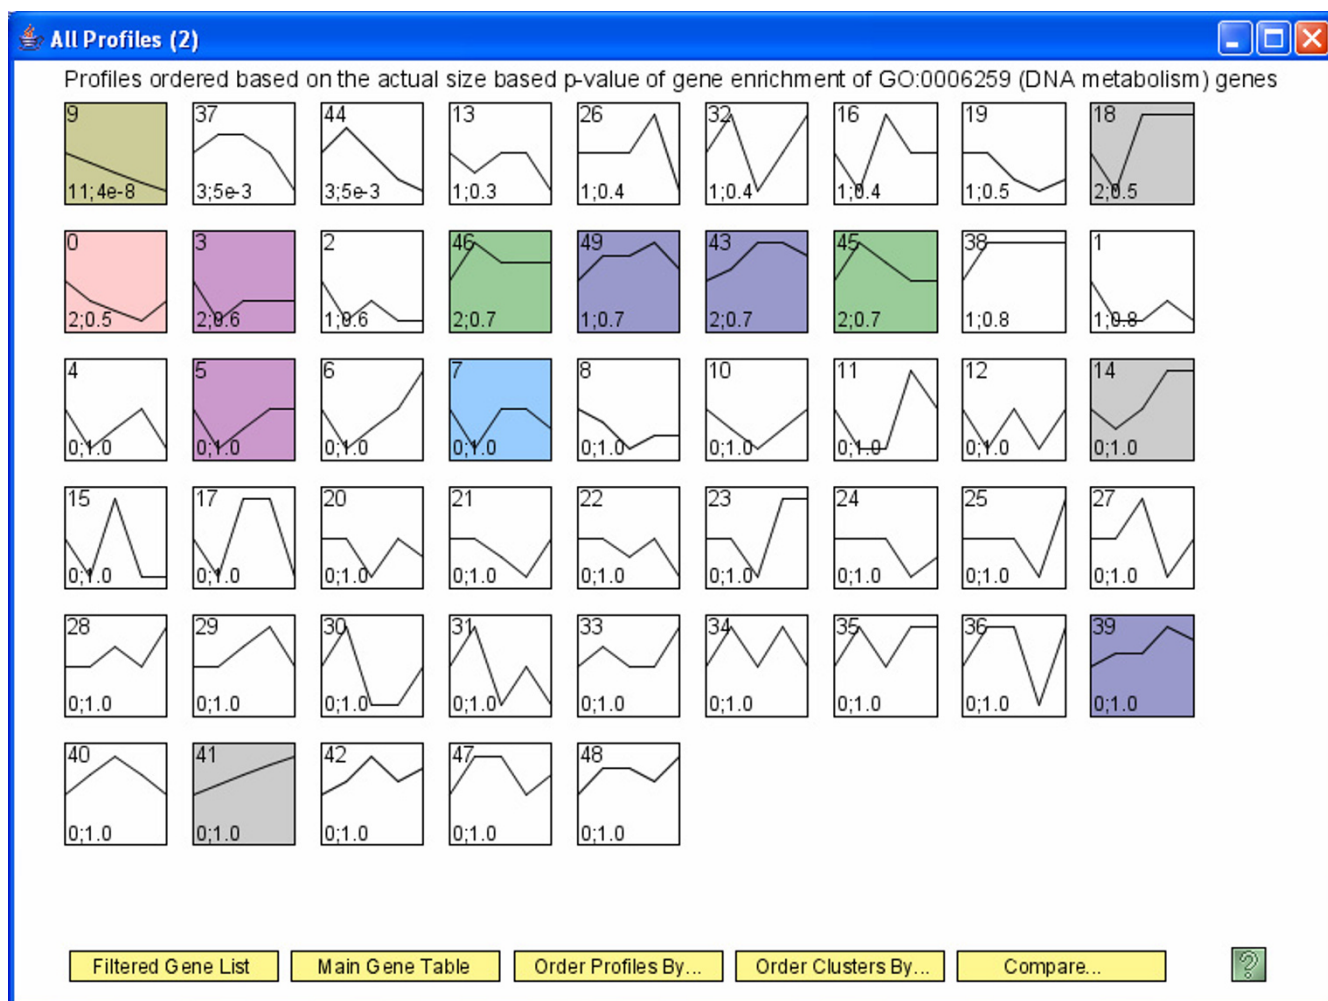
All Profiles (2)

Profiles ordered based on the actual size based p-value of gene enrichment of GO:0006259 (DNA metabolism) genes

9
11;4e-8

37
3;5e-3

44
3;5e-3

13
1;0.3

26
1;0.4

32
1;0.4

16
1;0.4

19
1;0.5

18
2;0.5

0
2;0.5

3
2;0.6

2
1;0.6

46
2;0.7

49
1;0.7

43
2;0.7

45
2;0.7

38
1;0.8

1
1;0.8

4
0;1.0

5
0;1.0

6
0;1.0

7
0;1.0

8
0;1.0

10
0;1.0

11
0;1.0

12
0;1.0

14
0;1.0

15
0;1.0

17
0;1.0

20
0;1.0

21
0;1.0

22
0;1.0

23
0;1.0

24
0;1.0

25
0;1.0

27
0;1.0

28
0;1.0

29
0;1.0

30
0;1.0

31
0;1.0

33
0;1.0

34
0;1.0

35
0;1.0

36
0;1.0

39
0;1.0

40
0;1.0

41
0;1.0

42
0;1.0

47
0;1.0

48
0;1.0

Filtered Gene List
Main Gene Table
Order Profiles By...
Order Clusters By...
Compare...
?